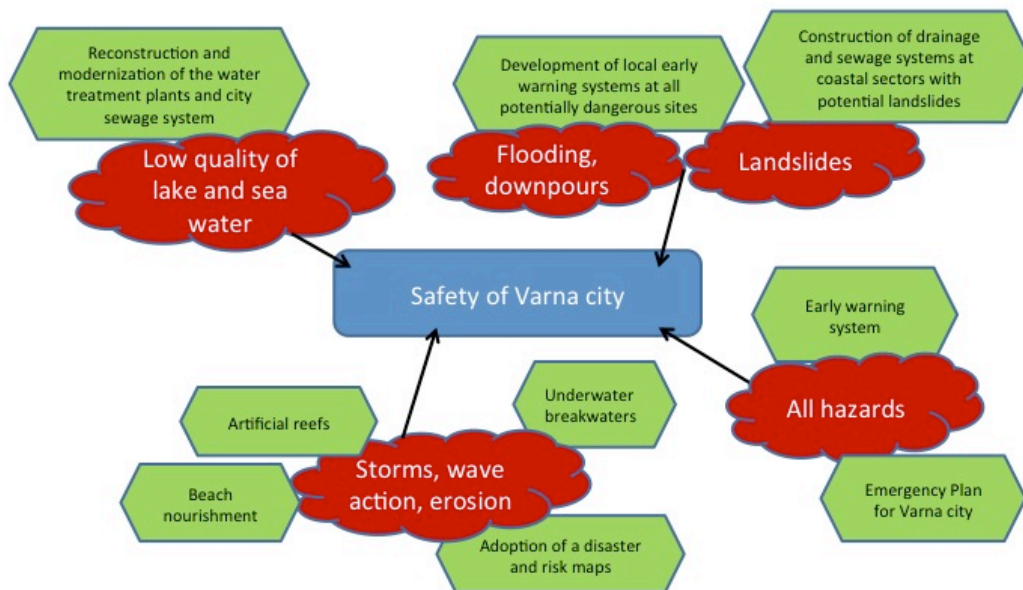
Reconstruction and modernization of the water treatment plants and city sewage system

Low quality of lake and sea water

Development of local early warning systems at all potentially dangerous sites

Construction of drainage and sewage systems at coastal sectors with potential landslides

Flooding, downpours

Landslides

Safety of Varna city

Early warning system

All hazards

Emergency Plan for Varna city

Artificial reefs

Underwater breakwaters

Storms, wave action, erosion

Beach nourishment

Adoption of a disaster and risk maps